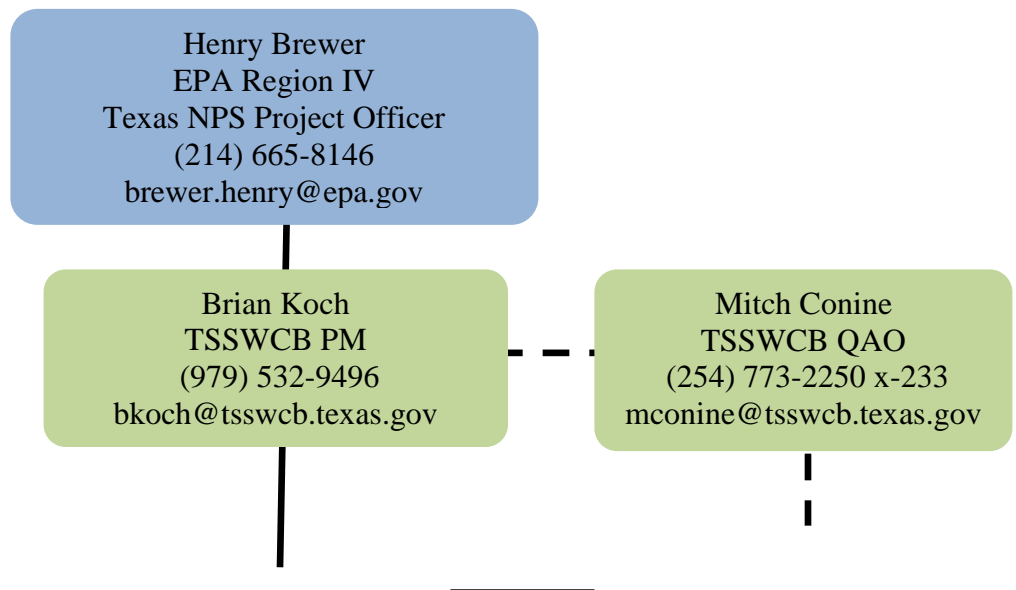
Henry Brewer
EPA Region IV
Texas NPS Project Officer
(214) 665-8146
brewer.henry@epa.gov

Brian Koch
TSSWCB PM
(979) 532-9496
bkoch@tsswcb.texas.gov

Mitch Conine
TSSWCB QAO
(254) 773-2250 x-233
mconine@tsswcb.texas.gov